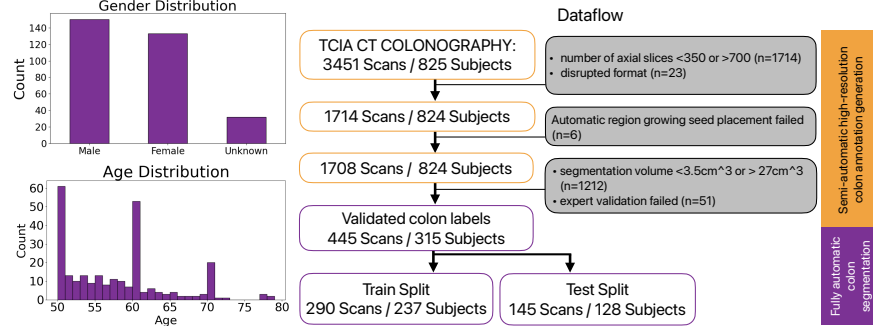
Gender Distribution

Count

140
120
100
80
60
40
20
0

Male
Female
Unknown

Age Distribution

Count

60
50
40
30
20
10
0

50
55
60
65
70
75
80

Age

Dataflow

TCIA CT COLONOGRAPHY:
3451 Scans / 825 Subjects

• number of axial slices <350 or >700 (n=1714)
• disrupted format (n=23)

1714 Scans / 824 Subjects

Automatic region growing seed placement failed (n=6)

1708 Scans / 824 Subjects

• segmentation volume <3.5cm^3 or > 27cm^3 (n=1212)
• expert validation failed (n=51)

Validated colon labels
445 Scans / 315 Subjects

Train Split
290 Scans / 237 Subjects

Test Split
145 Scans / 128 Subjects

Semi-automatic high-resolution colon annotation generation

Fully automatic colon segmentation